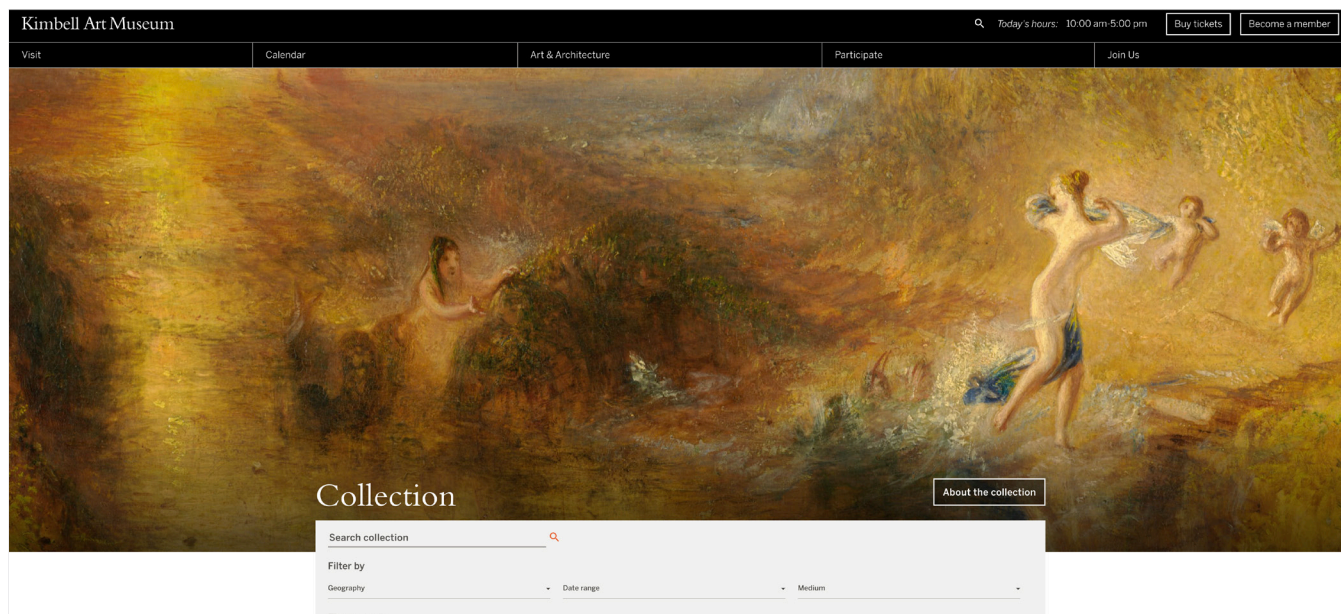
Kimbell Art Museum

Today's hours: 10:00 am-5:00 pm

Buy tickets

Become a member

Visit

Calendar

Art & Architecture

Participate

Join Us

Collection

About the collection

Search collection

Filter by

Geography

Date range

Medium